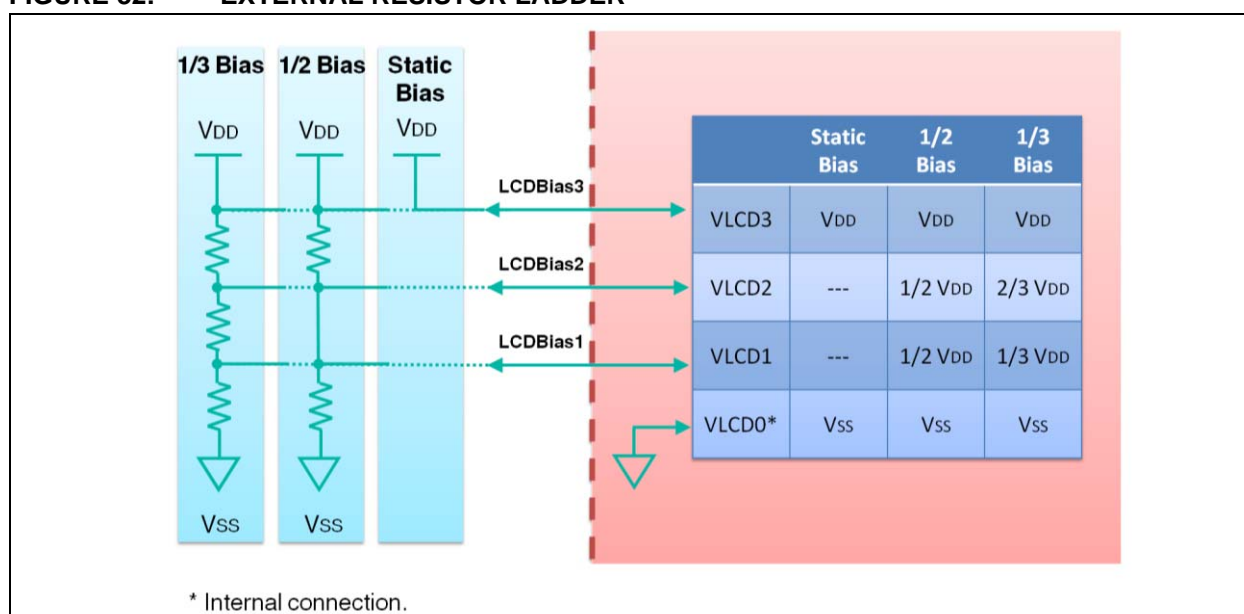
FIGURE 32: EXTERNAL RESISTOR LADDER

1/3 Bias
VDD
VSS

1/2 Bias
VDD
VSS

Static Bias
VDD

LCDBias3
LCDBias2
LCDBias1

| | Static Bias | 1/2 Bias | 1/3 Bias |
|---|---|---|---|
| VLCD3 | VDD | VDD | VDD |
| VLCD2 | --- | 1/2 VDD | 2/3 VDD |
| VLCD1 | --- | 1/2 VDD | 1/3 VDD |
| VLCD0* | VSS | VSS | VSS |

* Internal connection.